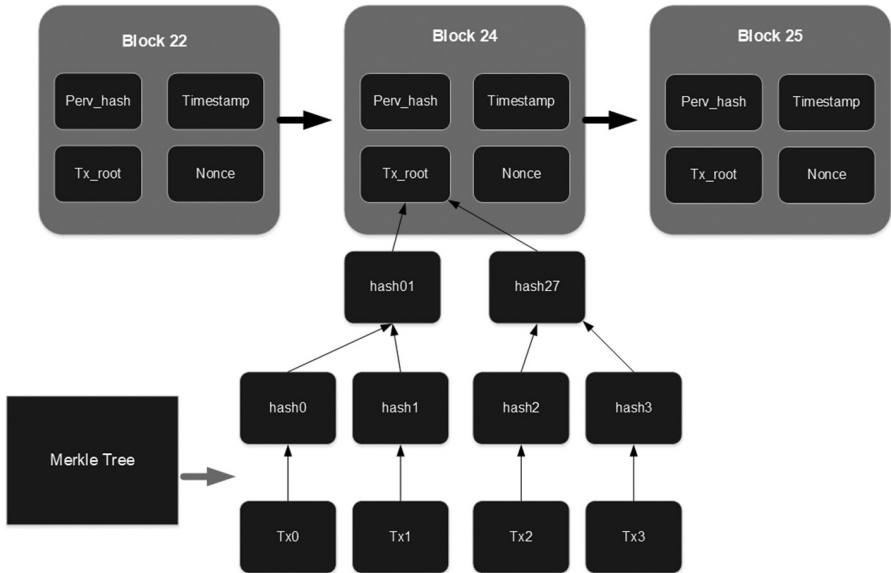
Block 22

Perv_hash

Timestamp

Tx_root

Nonce

Block 24

Perv_hash

Timestamp

Tx_root

Nonce

Block 25

Perv_hash

Timestamp

Tx_root

Nonce

hash01

hash27

hash0

hash1

hash2

hash3

Merkle Tree

Tx0

Tx1

Tx2

Tx3